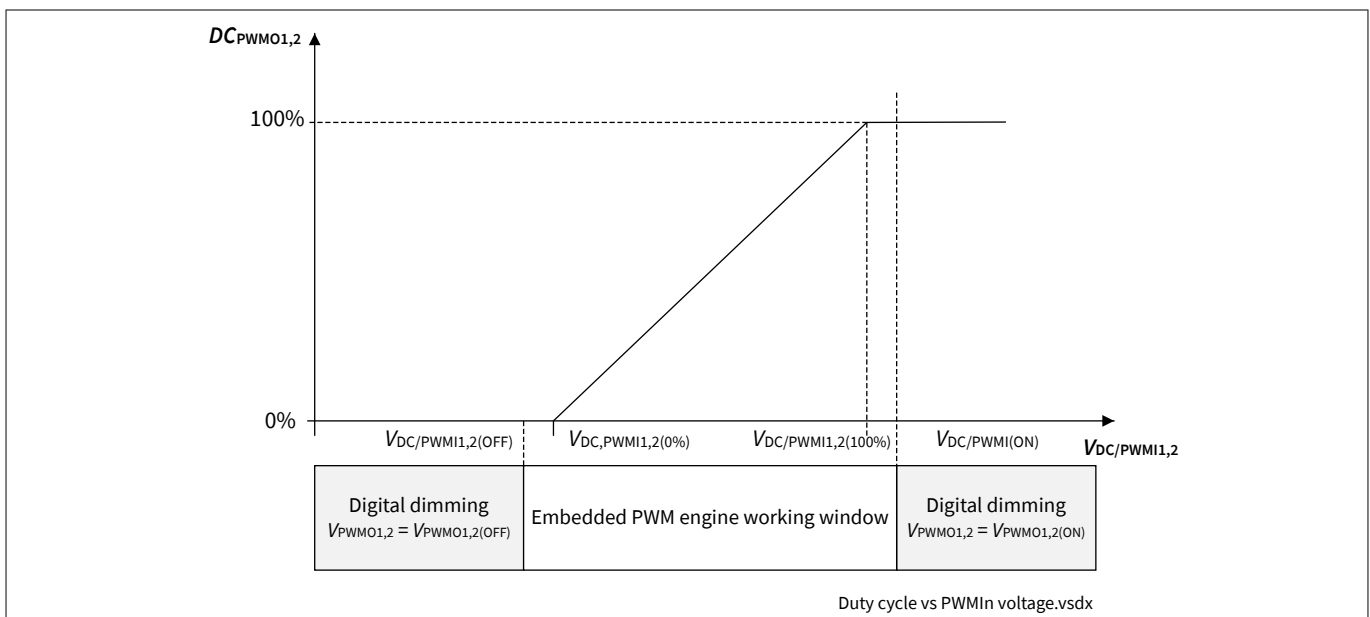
$DC_{PWMO1,2}$

100%

0%

$V_{DC/PWMI1,2(OFF)}$

$V_{DC,PWMI1,2(0\%)}$

$V_{DC/PWMI1,2(100\%)}$

$V_{DC/PWMI(ON)}$

$V_{DC/PWMI1,2}$

Digital dimming
$V_{PWMO1,2} = V_{PWMO1,2(OFF)}$

Embedded PWM engine working window

Digital dimming
$V_{PWMO1,2} = V_{PWMO1,2(ON)}$

Duty cycle vs PWMIn voltage.vsdx